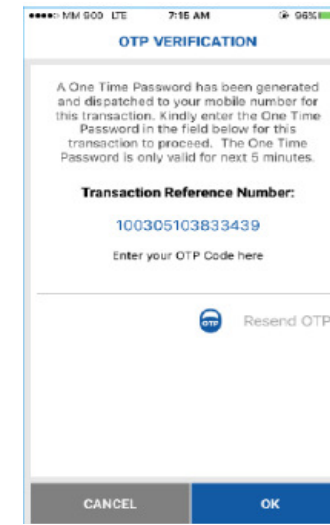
●●●●○ MM 900 LTE 7:15 AM 96%

OTP VERIFICATION

A One Time Password has been generated and dispatched to your mobile number for this transaction. Kindly enter the One Time Password in the field below for this transaction to proceed. The One Time Password is only valid for next 5 minutes.

Transaction Reference Number:

100305103833439

Enter your OTP Code here

OTP Resend OTP

CANCEL

OK